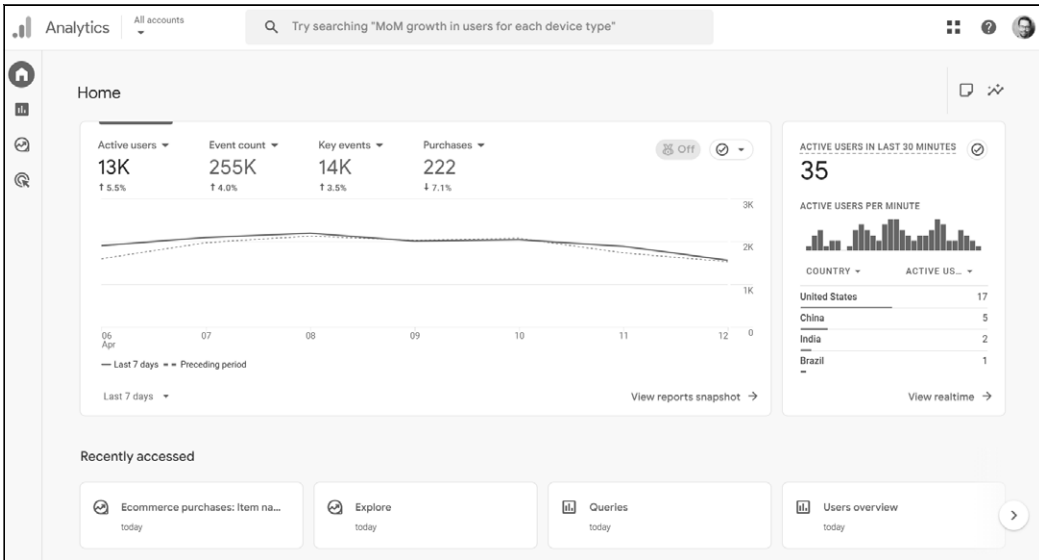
Analytics All accounts

Try searching "MoM growth in users for each device type"

Home

Active users 13K ↑5.5%

Event count 255K ↑4.0%

Key events 14K ↑3.5%

Purchases 222 ↓7.1%

Off

3K
2K
1K
0

06 Apr 07 08 09 10 11 12

— Last 7 days - - Preceding period

Last 7 days

View reports snapshot →

ACTIVE USERS IN LAST 30 MINUTES
35

ACTIVE USERS PER MINUTE

| COUNTRY | ACTIVE US... |
|---|---|
| United States | 17 |
| China | 5 |
| India | 2 |
| Brazil | 1 |

View realtime →

Recently accessed

Ecommerce purchases: Item na... today

Explore today

Queries today

Users overview today